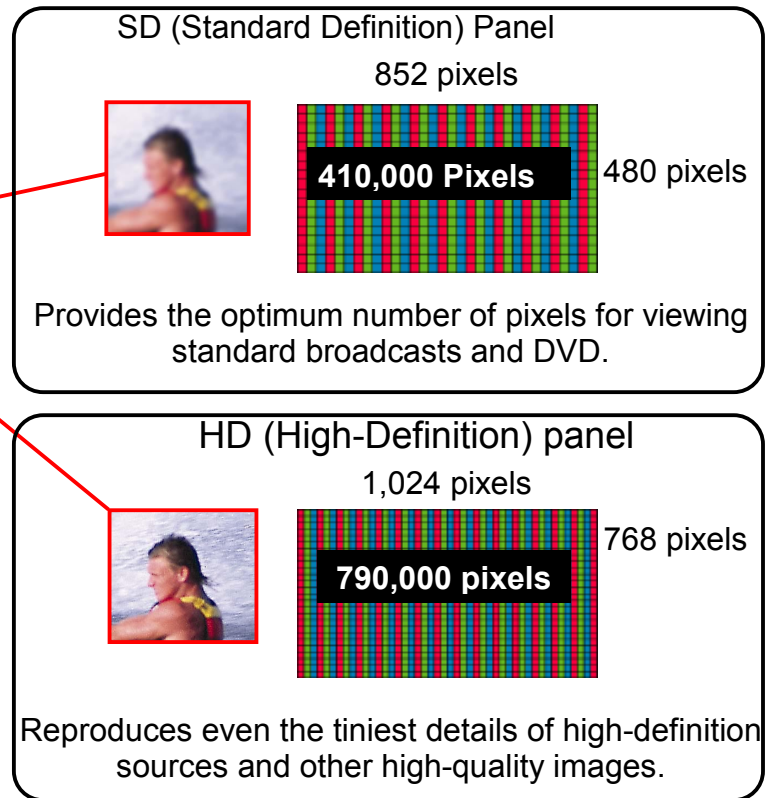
SD (Standard Definition) Panel

852 pixels

410,000 Pixels

480 pixels

Provides the optimum number of pixels for viewing standard broadcasts and DVD.

HD (High-Definition) panel

1,024 pixels

790,000 pixels

768 pixels

Reproduces even the tiniest details of high-definition sources and other high-quality images.